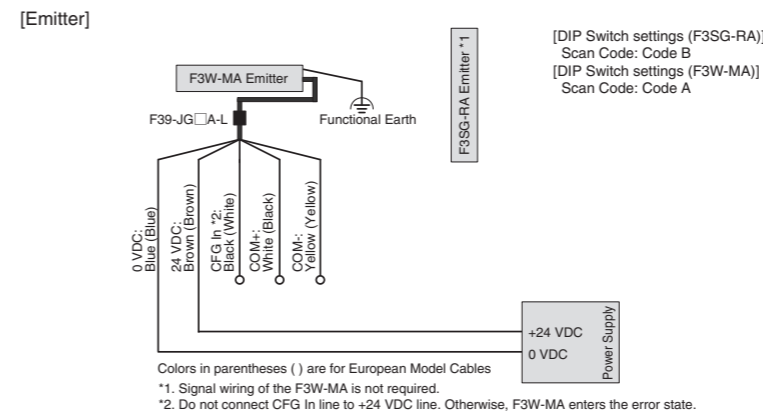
[Emitter]

F3W-MA Emitter

F39-JG□A-L

Functional Earth

F3SG-RA Emitter *1

[DIP Switch settings (F3SG-RA)]
Scan Code: Code B
[DIP Switch settings (F3W-MA)]
Scan Code: Code A

0 VDC: Blue (Blue)

24 VDC: Brown (Brown)

CFG In *2: Black (White)

COM+: White (Black)

COM-: Yellow (Yellow)

+24 VDC
0 VDC
Power Supply

Colors in parentheses ( ) are for European Model Cables

*1. Signal wiring of the F3W-MA is not required.
*2. Do not connect CFG In line to +24 VDC line. Otherwise, F3W-MA enters the error state.